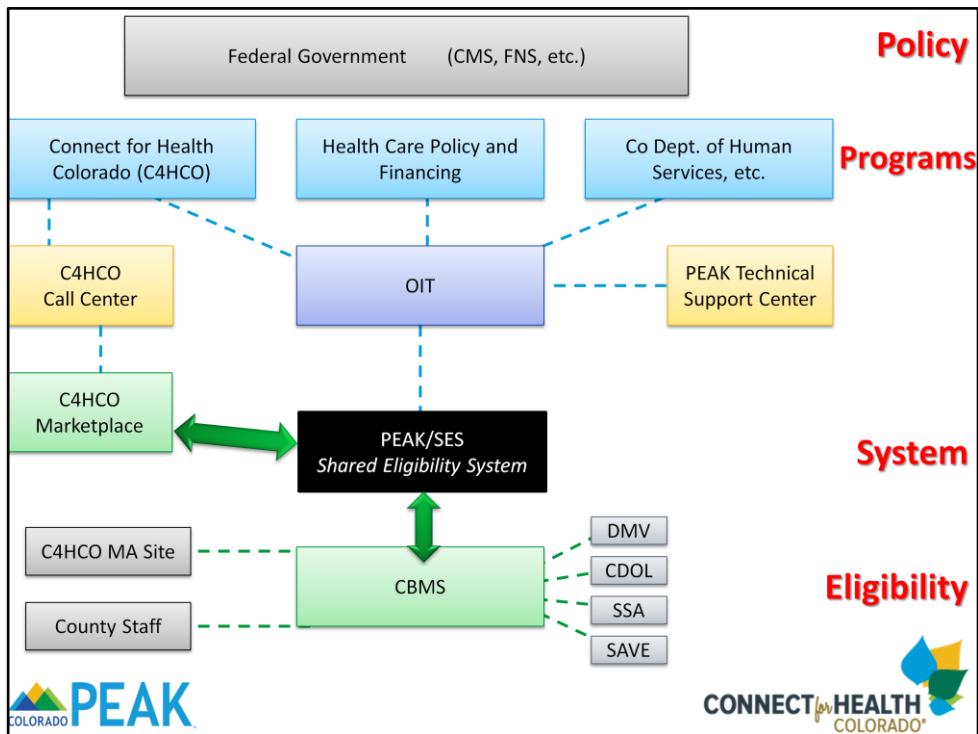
Federal Government (CMS, FNS, etc.)

Policy

Connect for Health Colorado (C4HCO)

Health Care Policy and Financing

Co Dept. of Human Services, etc.

Programs

C4HCO Call Center

OIT

PEAK Technical Support Center

C4HCO Marketplace

PEAK/SES
*Shared Eligibility System*

System

C4HCO MA Site

County Staff

CBMS

DMV

CDOL

SSA

SAVE

Eligibility

COLORADO PEAK

CONNECT for HEALTH COLORADO®